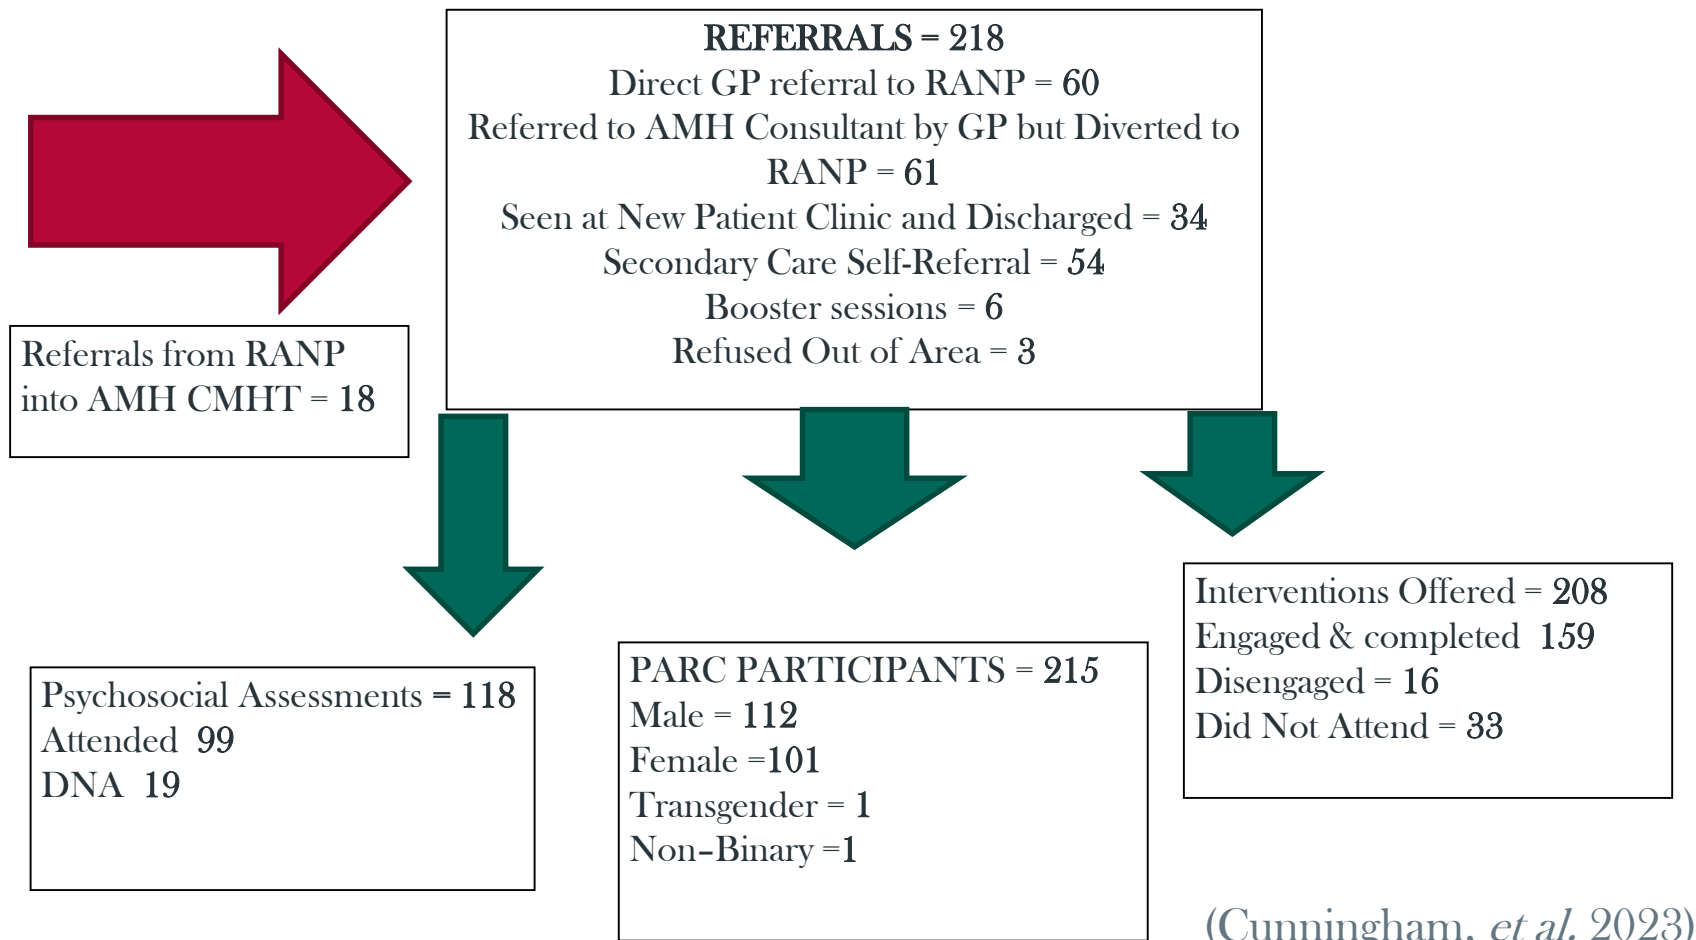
REFERRALS = 218
Direct GP referral to RANP = 60
Referred to AMH Consultant by GP but Diverted to RANP = 61
Seen at New Patient Clinic and Discharged = 34
Secondary Care Self-Referral = 54
Booster sessions = 6
Refused Out of Area = 3

Referrals from RANP into AMH CMHT = 18

Psychosocial Assessments = 118
Attended 99
DNA 19

PARC PARTICIPANTS = 215
Male = 112
Female =101
Transgender = 1
Non-Binary =1

Interventions Offered = 208
Engaged & completed 159
Disengaged = 16
Did Not Attend = 33

(Cunningham, *et al.* 2023)